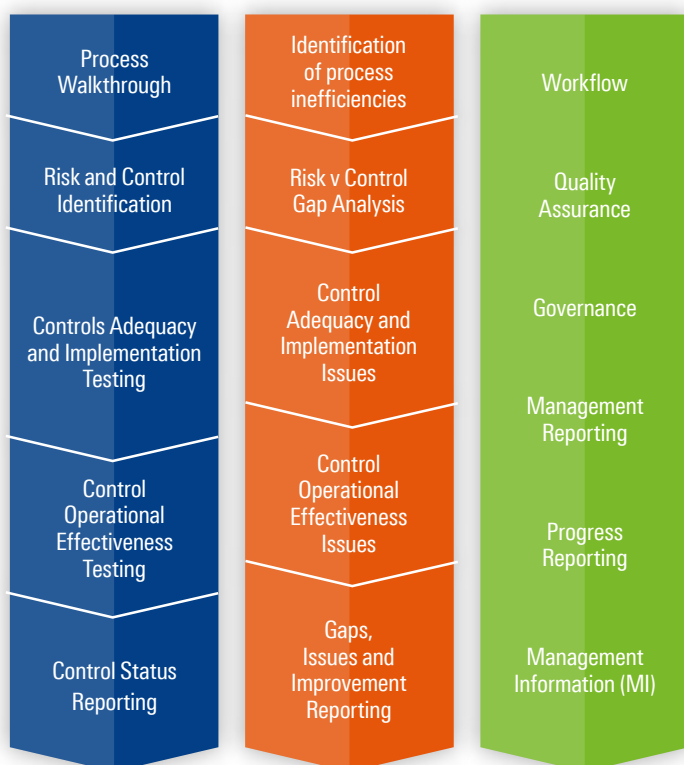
Process Walkthrough

Risk and Control Identification

Controls Adequacy and Implementation Testing

Control Operational Effectiveness Testing

Control Status Reporting

Identification of process inefficiencies

Risk v Control Gap Analysis

Control Adequacy and Implementation Issues

Control Operational Effectiveness Issues

Gaps, Issues and Improvement Reporting

Workflow

Quality Assurance

Governance

Management Reporting

Progress Reporting

Management Information (MI)